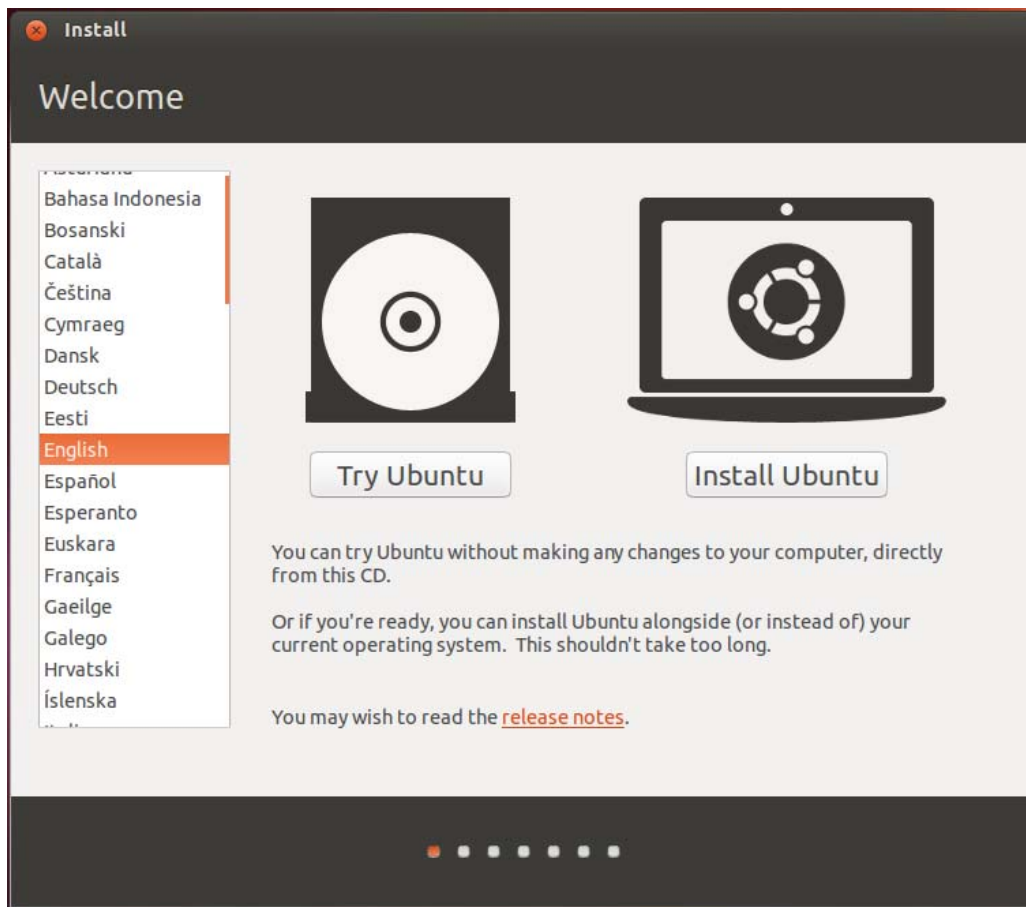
Install

Welcome

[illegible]
Bahasa Indonesia
Bosanski
Català
Čeština
Cymraeg
Dansk
Deutsch
Eesti
English
Español
Esperanto
Euskara
Français
Gaeilge
Galego
Hrvatski
Íslenska
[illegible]

Try Ubuntu

Install Ubuntu

You can try Ubuntu without making any changes to your computer, directly from this CD.

Or if you're ready, you can install Ubuntu alongside (or instead of) your current operating system. This shouldn't take too long.

You may wish to read the release notes.